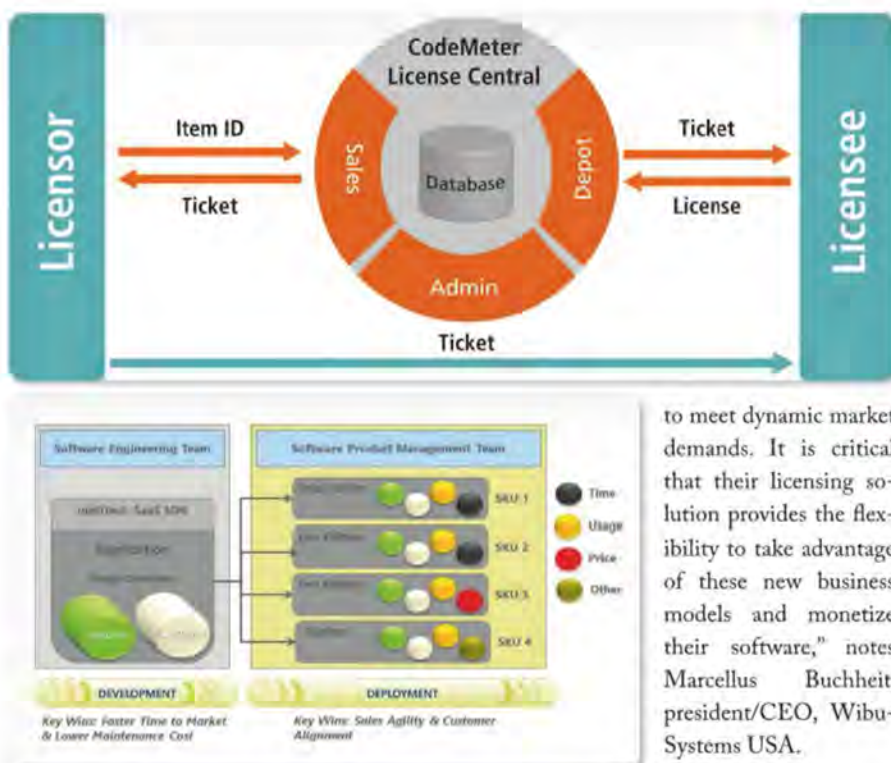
CodeMeter License Central

Licensor

Item ID

Ticket

Sales

Database

Depot

Ticket

License

Licensee

Admin

Ticket

Software Engineering Team

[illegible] SaaS SDK

Application

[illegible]

Software Product Management Team

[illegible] SKU 1

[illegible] SKU 2

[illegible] SKU 3

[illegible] SKU 4

Time

Usage

Price

Other

DEVELOPMENT

DEPLOYMENT

Key Wins: Faster Time to Market & Lower Maintenance Cost

Key Wins: Sales Agility & Customer Alignment

to meet dynamic market demands. It is critical that their licensing solution provides the flexibility to take advantage of these new business models and monetize their software," notes Marcellus Buchheit, president/CEO, Wibu-Systems USA.